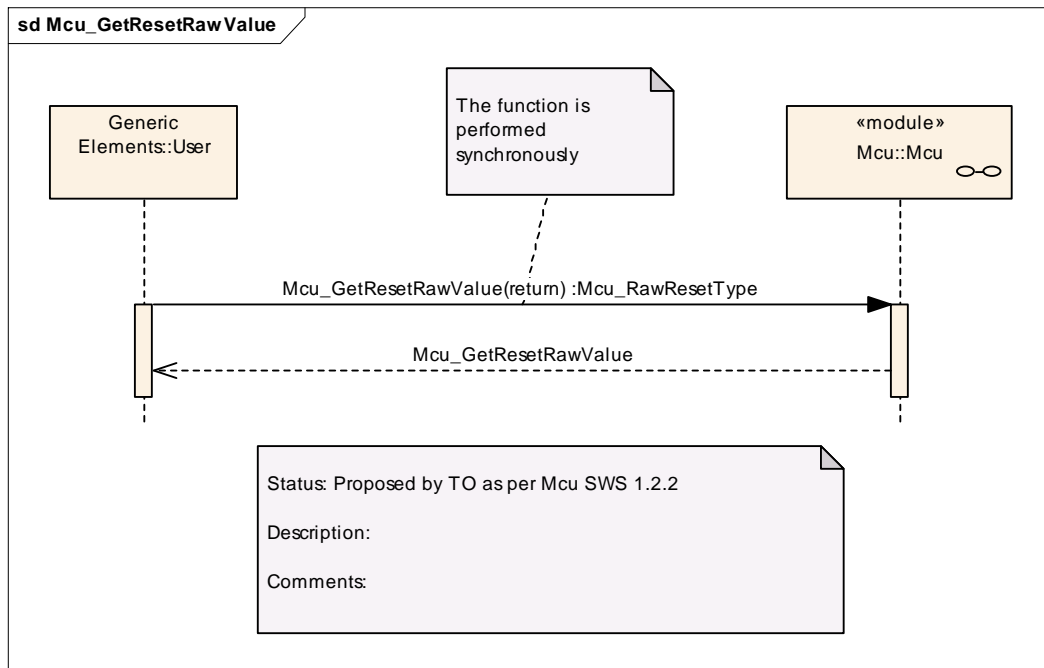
sd Mcu_GetResetRawValue

Generic Elements::User

The function is performed synchronously

«module»
Mcu::Mcu

Mcu_GetResetRawValue(return) :Mcu_RawResetType

Mcu_GetResetRawValue

Status: Proposed by TO as per Mcu SWS 1.2.2

Description:

Comments: